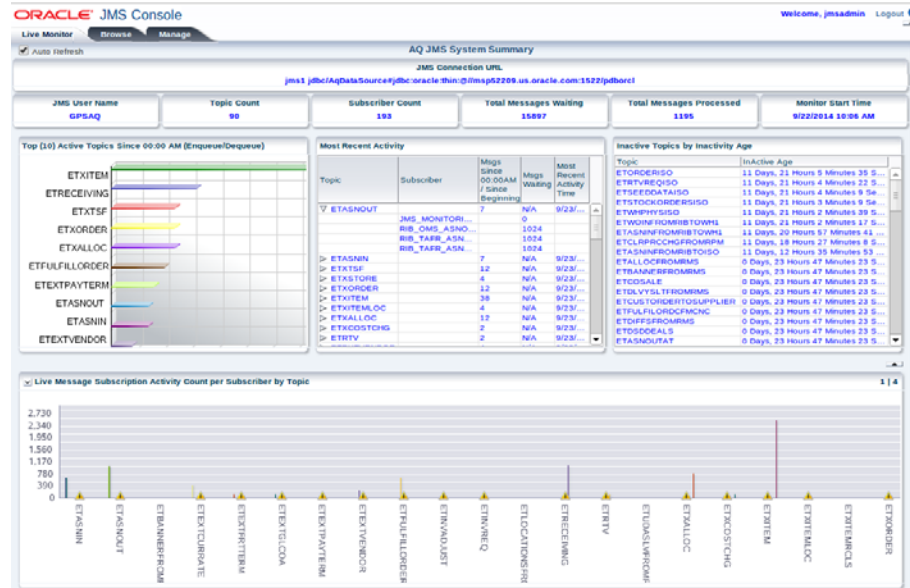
ORACLE JMS Console

Welcome, jmsadmin Logout

Live Monitor Browse Manage

Auto Refresh

AQ JMS System Summary

JMS Connection URL

jms1 jdbc/AqDataSource#jdbc:oracle:thin:@//msp52209.us.oracle.com:1522/pdborcl

| JMS User Name | Topic Count | Subscriber Count | Total Messages Waiting | Total Messages Processed | Monitor Start Time |
|---|---|---|---|---|---|
| GPSAQ | 98 | 193 | 15897 | 1195 | 9/22/2014 10:06 AM |

Top (10) Active Topics Since 00:00 AM (Enqueue/Dequeue)

ETXITEM
ETRECEIVING
ETXTSF
ETXORDER
ETXALLOC
ETFULFILLORDER
ETEXTPAYTERM
ETASNOUT
ETASNIN
ETEXTVENDOR

Most Recent Activity

| Topic | Subscriber | Msgs Since 00:00AM / Since Beginning | Msgs Waiting | Most Recent Activity Time |
|---|---|---|---|---|
| ETASNOUT | | 7 | N/A | 9/23/... |
| | JMS_MONITORI... | 0 | | |
| | RIB_OMS_ASNO... | 1024 | | |
| | RIB_TAFR_ASN... | 1024 | | |
| | RIB_TAFR_ASN... | 1024 | | |
| ETASNIN | | 7 | N/A | 9/23/... |
| ETXTSF | | 12 | N/A | 9/23/... |
| ETXSTORE | | 4 | N/A | 9/23/... |
| ETXORDER | | 12 | N/A | 9/23/... |
| ETXITEM | | 38 | N/A | 9/23/... |
| ETXITEMLOC | | 4 | N/A | 9/23/... |
| ETXALLOC | | 12 | N/A | 9/23/... |
| ETXCOSTCHG | | 2 | N/A | 9/23/... |
| ETRTV | | 2 | N/A | 9/23/... |

Inactive Topics by Inactivity Age

| Topic | InActive Age |
|---|---|
| ETORDERISO | 11 Days, 21 Hours 5 Minutes 35 S... |
| ETRTVREQISO | 11 Days, 21 Hours 4 Minutes 22 S... |
| ETSEEDDATAISO | 11 Days, 21 Hours 4 Minutes 9 Se... |
| ETSTOCKORDERSISO | 11 Days, 21 Hours 3 Minutes 9 Se... |
| ETWHPHYSISO | 11 Days, 21 Hours 2 Minutes 39 S... |
| ETWOINFROMRIBTOWH1 | 11 Days, 21 Hours 2 Minutes 17 S... |
| ETASNINFROMRIBTOWH1 | 11 Days, 20 Hours 57 Minutes 41 ... |
| ETCLRPRCCHGFROMRPM | 11 Days, 18 Hours 27 Minutes 8 S... |
| ETASNINFROMRIBTOISO | 11 Days, 12 Hours 35 Minutes 53 ... |
| ETALLOCFROMRMS | 0 Days, 23 Hours 47 Minutes 23 S... |
| ETBANNERFROMRMS | 0 Days, 23 Hours 47 Minutes 23 S... |
| ETCOSALE | 0 Days, 23 Hours 47 Minutes 23 S... |
| ETDLVYSLTFROMRMS | 0 Days, 23 Hours 47 Minutes 23 S... |
| ETCUSTORDERTOSUPPLIER | 0 Days, 23 Hours 47 Minutes 23 S... |
| ETFULFILORDCFMCNC | 0 Days, 23 Hours 47 Minutes 23 S... |
| ETDIFFSFROMRMS | 0 Days, 23 Hours 47 Minutes 23 S... |
| ETDSDDEALS | 0 Days, 23 Hours 47 Minutes 23 S... |
| ETASNOUTAT | 0 Days, 23 Hours 47 Minutes 23 S... |

Live Message Subscription Activity Count per Subscriber by Topic

1 | 4

2,730
2,340
1,950
1,560
1,170
780
390
0

ETASNIN
ETASNOUT
ETBANNERFROM
ETEXTCURRATE
ETEXTFRTTERM
ETEXTGLCOA
ETEXTPAYTERM
ETEXTVENDOR
ETFULFILLORDER
ETINVADJUST
ETINVREQ
ETLOCATIONSFR
ETRECEIVING
ETRTV
ETUDASFROMRMS
ETXALLOC
ETXCOSTCHG
ETXITEM
ETXITEMLOC
ETXITEMRCLS
ETXORDER